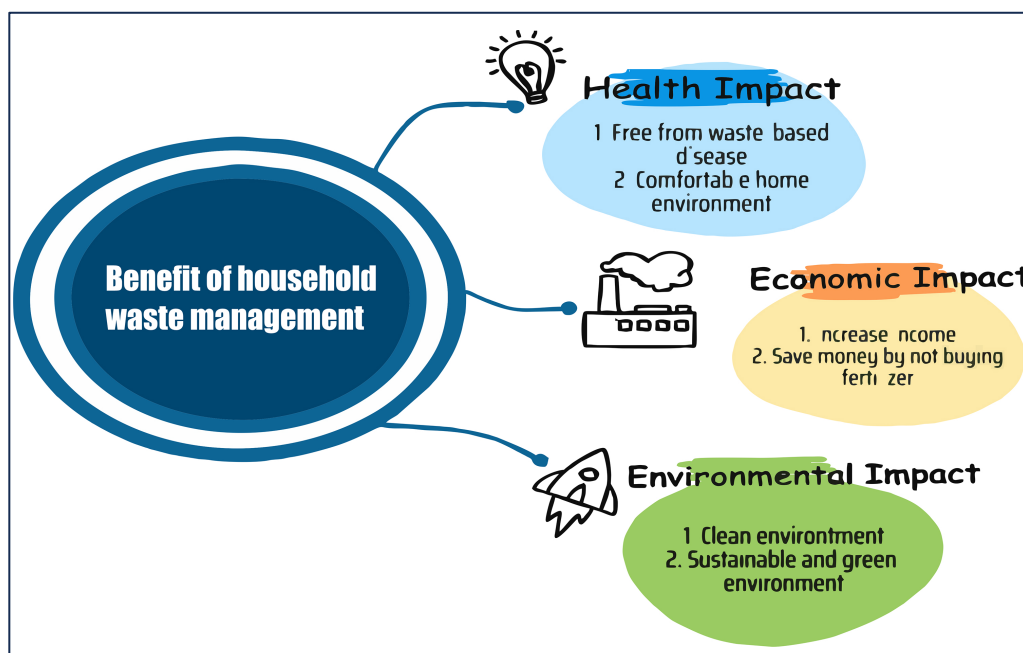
Benefit of household waste management

Health Impact

1 Free from waste based d'sease
2 Comfortab e home environment

Economic Impact

1. ncrease ncome
2. Save money by not buying ferti zer

Environmental Impact

1 Clean environtment
2. Sustainable and green environment